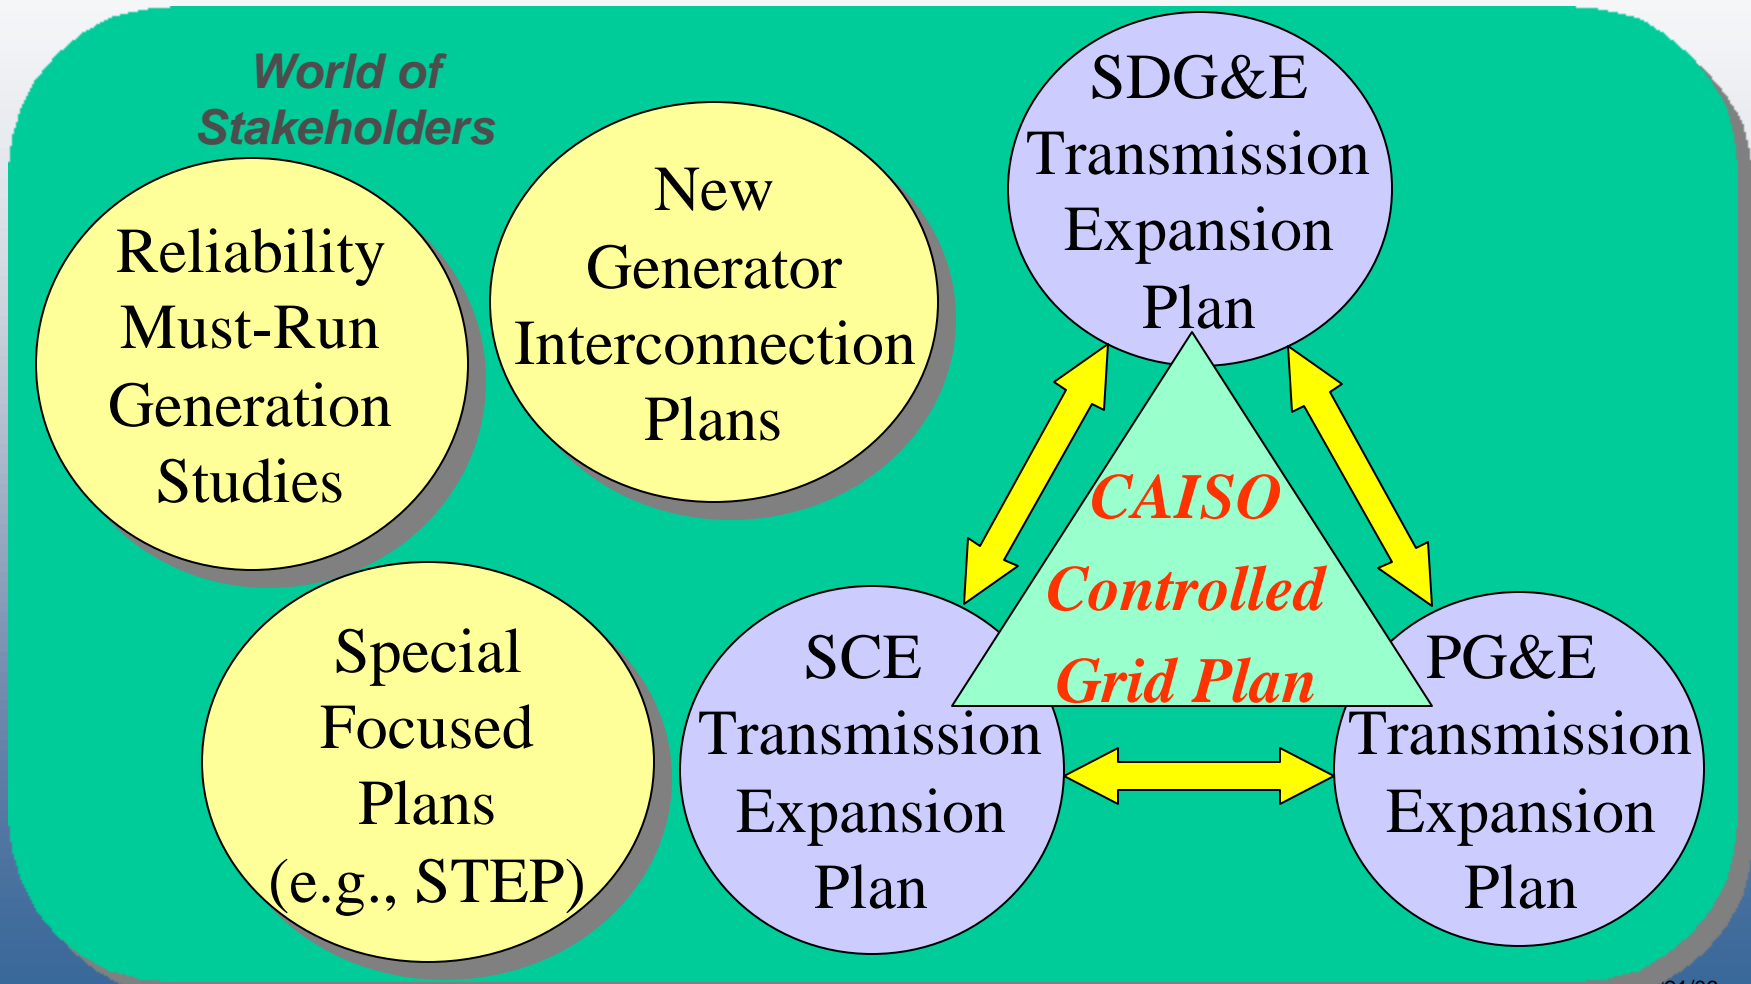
World of Stakeholders

Reliability Must-Run Generation Studies

New Generator Interconnection Plans

SDG&E Transmission Expansion Plan

CAISO Controlled Grid Plan

Special Focused Plans (e.g., STEP)

SCE Transmission Expansion Plan

PG&E Transmission Expansion Plan

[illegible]